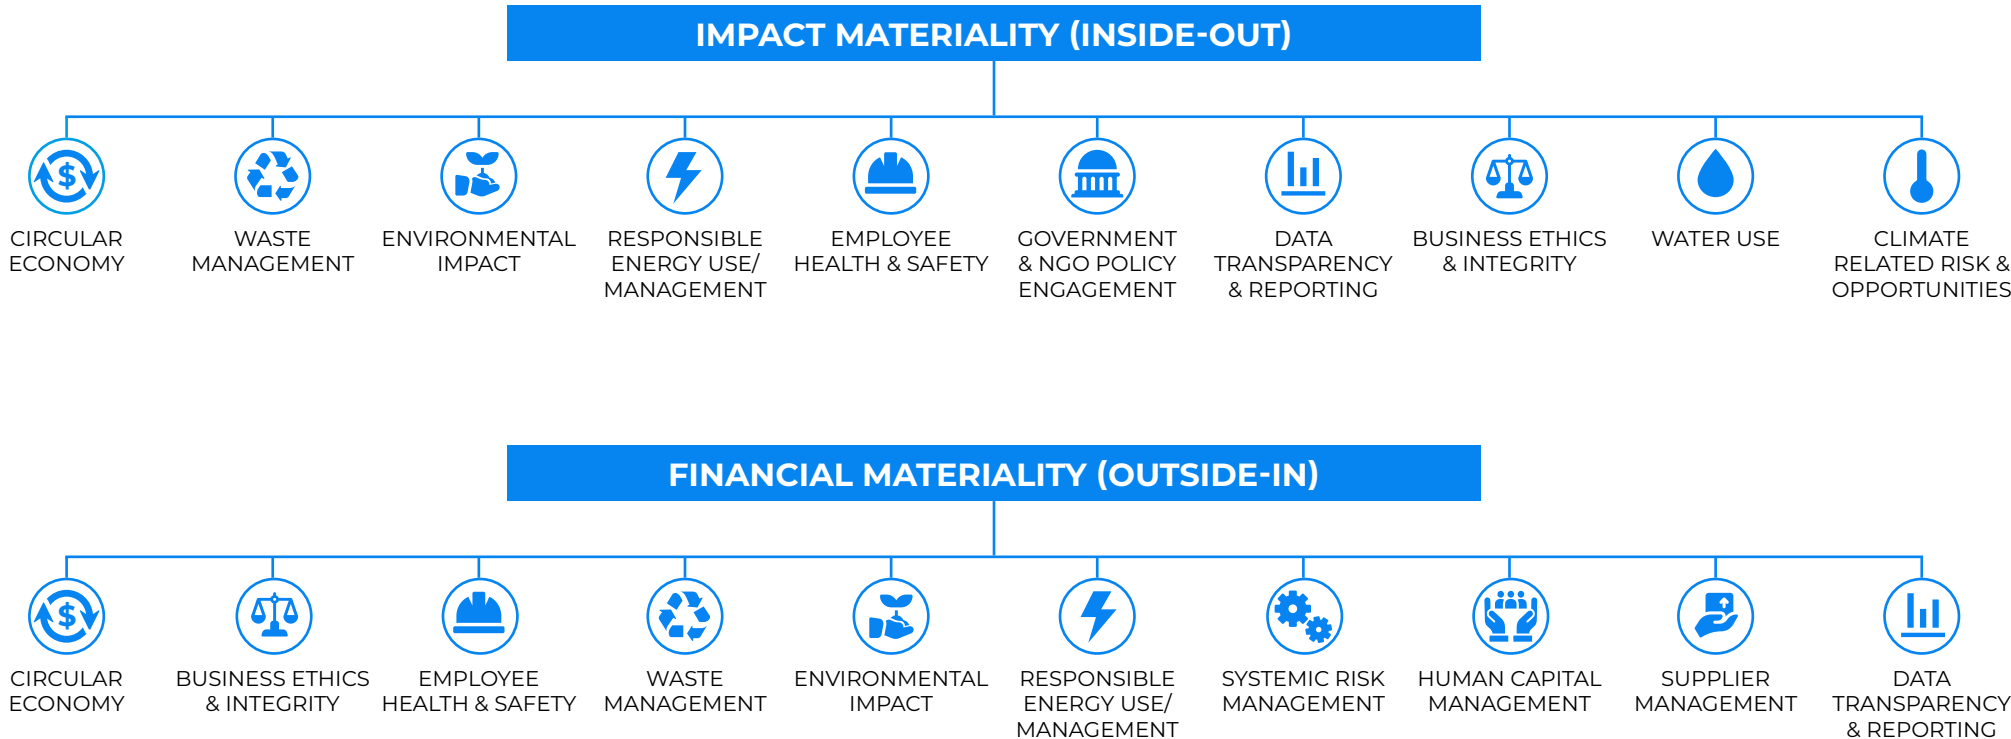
IMPACT MATERIALITY (INSIDE-OUT)

CIRCULAR ECONOMY

WASTE MANAGEMENT

ENVIRONMENTAL IMPACT

RESPONSIBLE ENERGY USE/ MANAGEMENT

EMPLOYEE HEALTH & SAFETY

GOVERNMENT & NGO POLICY ENGAGEMENT

DATA TRANSPARENCY & REPORTING

BUSINESS ETHICS & INTEGRITY

WATER USE

CLIMATE RELATED RISK & OPPORTUNITIES

FINANCIAL MATERIALITY (OUTSIDE-IN)

CIRCULAR ECONOMY

BUSINESS ETHICS & INTEGRITY

EMPLOYEE HEALTH & SAFETY

WASTE MANAGEMENT

ENVIRONMENTAL IMPACT

RESPONSIBLE ENERGY USE/ MANAGEMENT

SYSTEMIC RISK MANAGEMENT

HUMAN CAPITAL MANAGEMENT

SUPPLIER MANAGEMENT

DATA TRANSPARENCY & REPORTING